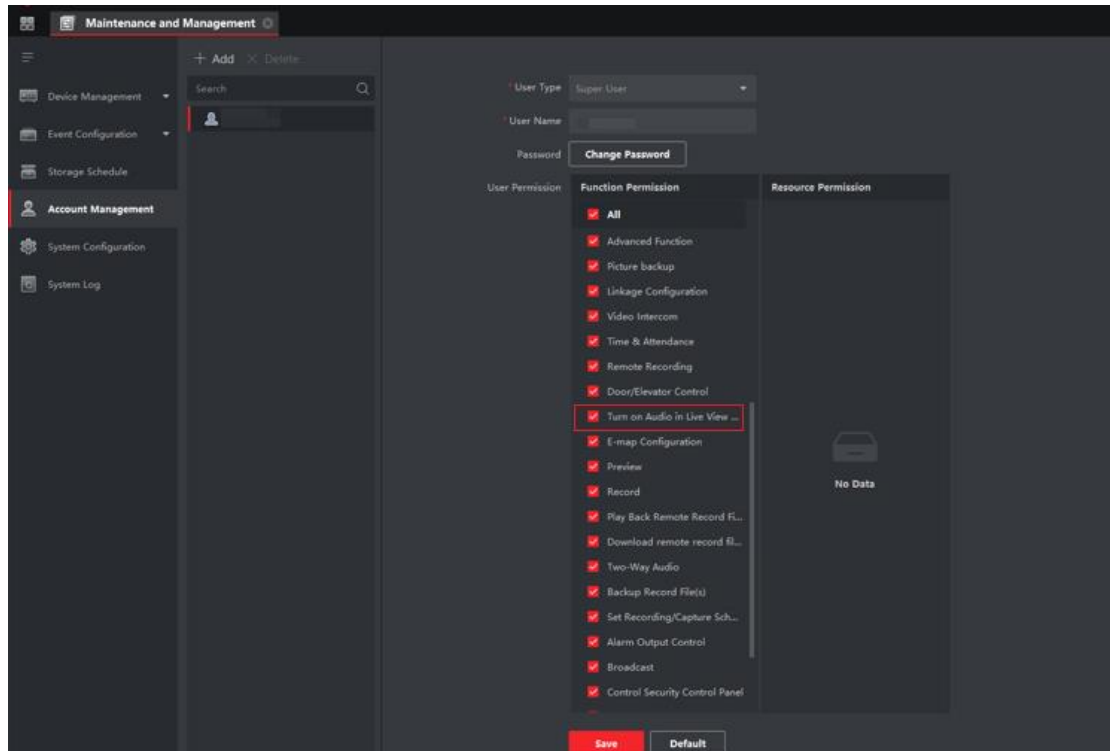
Maintenance and Management

Device Management
Event Configuration
Storage Schedule
Account Management
System Configuration
System Log

+ Add × Delete
Search

*User Type Super User
*User Name
Password Change Password
User Permission

| Function Permission | Resource Permission |
|---|---|
| All | |
| Advanced Function | |
| Picture backup | |
| Linkage Configuration | |
| Video Intercom | |
| Time & Attendance | |
| Remote Recording | |
| Door/Elevator Control | |
| Turn on Audio in Live View ... | |
| E-map Configuration | |
| Preview | No Data |
| Record | |
| Play Back Remote Record Fi... | |
| Download remote record fil... | |
| Two-Way Audio | |
| Backup Record File(s) | |
| Set Recording/Capture Sch... | |
| Alarm Output Control | |
| Broadcast | |
| Control Security Control Panel | |

Save Default